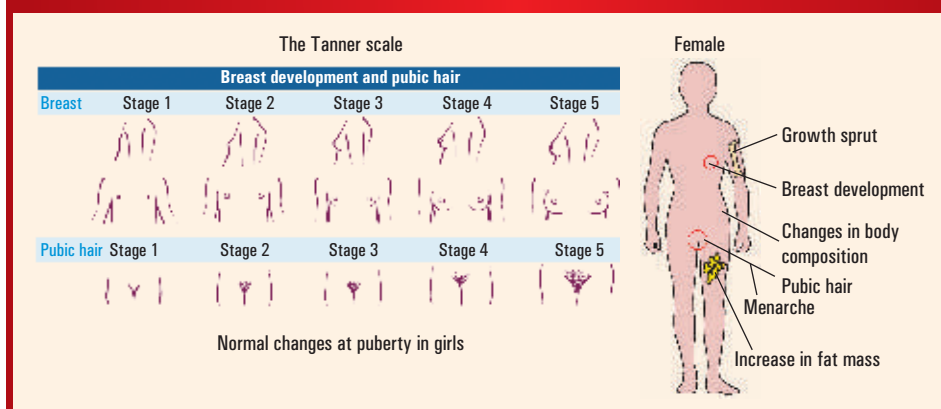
The Tanner scale

Breast development and pubic hair

| Breast | Stage 1 | Stage 2 | Stage 3 | Stage 4 | Stage 5 |
|---|---|---|---|---|---|

| Pubic hair | Stage 1 | Stage 2 | Stage 3 | Stage 4 | Stage 5 |
|---|---|---|---|---|---|

Normal changes at puberty in girls

Female

Growth sprut

Breast development

Changes in body composition

Pubic hair

Menarche

Increase in fat mass